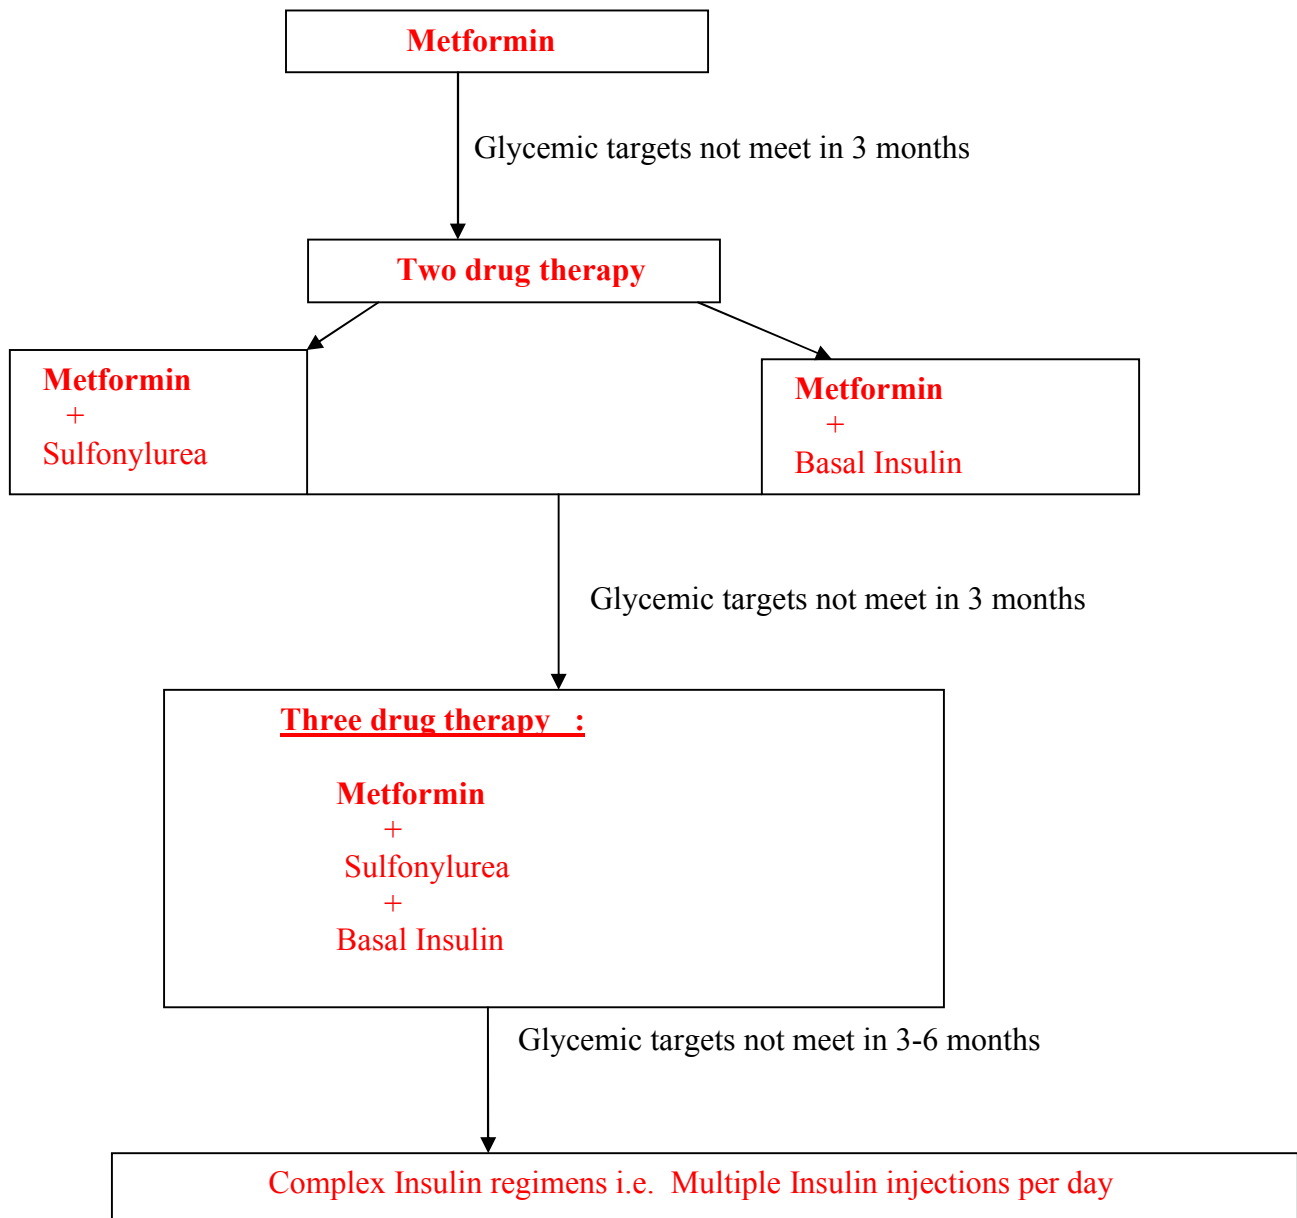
Metformin

Glycemic targets not meet in 3 months

Two drug therapy

Metformin
+
Sulfonylurea

Metformin
+
Basal Insulin

Glycemic targets not meet in 3 months

Three drug therapy :

Metformin
+
Sulfonylurea
+
Basal Insulin

Glycemic targets not meet in 3-6 months

Complex Insulin regimens i.e. Multiple Insulin injections per day